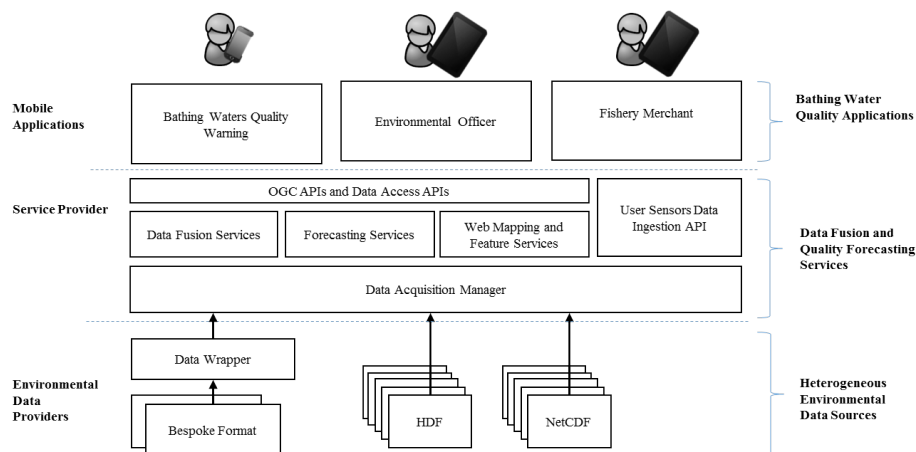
Mobile Applications

Bathing Waters Quality Warning

Environmental Officer

Fishery Merchant

Bathing Water Quality Applications

Service Provider

OGC APIs and Data Access APIs

User Sensors Data Ingestion API

Data Fusion Services

Forecasting Services

Web Mapping and Feature Services

Data Fusion and Quality Forecasting Services

Data Acquisition Manager

Data Wrapper

Environmental Data Providers

Bespoke Format

HDF

NetCDF

Heterogeneous Environmental Data Sources